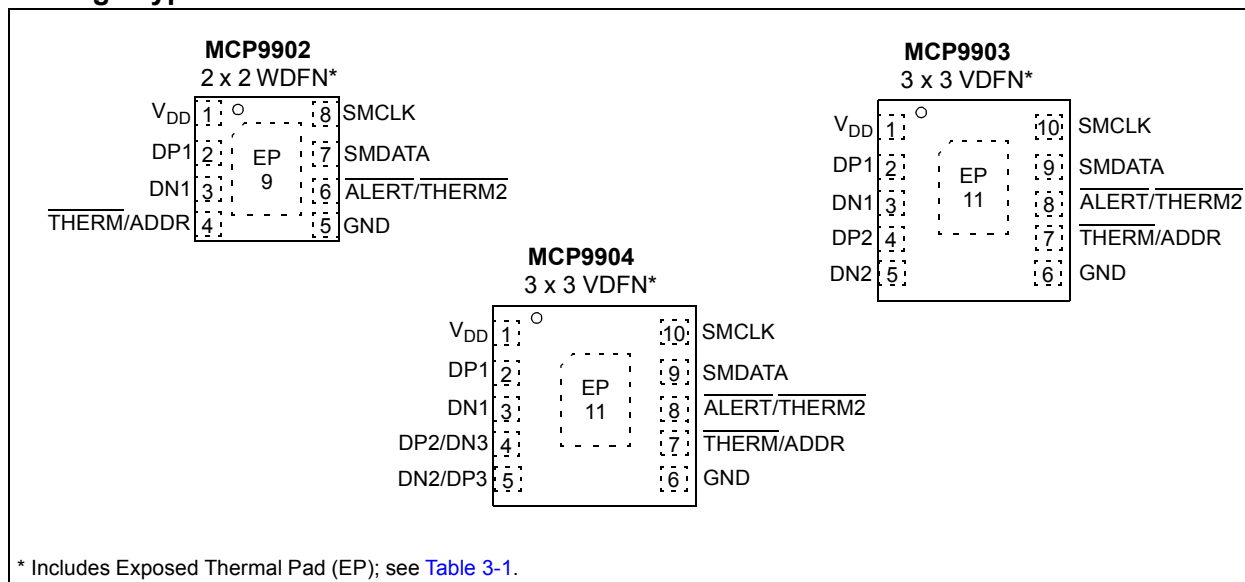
MCP9902
2 x 2 WDFN*

$V_{DD}$ 1
DP1 2
DN1 3
$\overline{THERM}$/ADDR 4
EP
9
8 SMCLK
7 SMDATA
6 $\overline{ALERT}$/$\overline{THERM2}$
5 GND

MCP9903
3 x 3 VDFN*

$V_{DD}$ 1
DP1 2
DN1 3
DP2 4
DN2 5
EP
11
10 SMCLK
9 SMDATA
8 $\overline{ALERT}$/$\overline{THERM2}$
7 $\overline{THERM}$/ADDR
6 GND

MCP9904
3 x 3 VDFN*

$V_{DD}$ 1
DP1 2
DN1 3
DP2/DN3 4
DN2/DP3 5
EP
11
10 SMCLK
9 SMDATA
8 $\overline{ALERT}$/$\overline{THERM2}$
7 $\overline{THERM}$/ADDR
6 GND

* Includes Exposed Thermal Pad (EP); see Table 3-1.